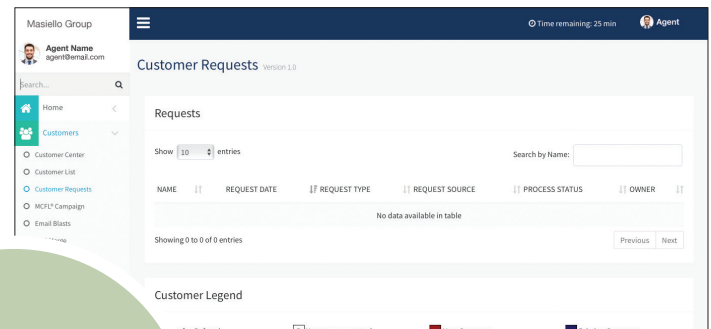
Masiello Group

Agent Name
agent@email.com

Search...

Home

Customers

Customer Center

Customer List

Customer Requests

MCFL® Campaign

Email Blasts

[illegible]

Time remaining: 25 min

Agent

Customer Requests Version 1.0

Requests

Show 10 entries

Search by Name:

| NAME | REQUEST DATE | REQUEST TYPE | REQUEST SOURCE | PROCESS STATUS | OWNER |
|---|---|---|---|---|---|
| No data available in table | | | | | |

Showing 0 to 0 of 0 entries

Previous Next

Customer Legend

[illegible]